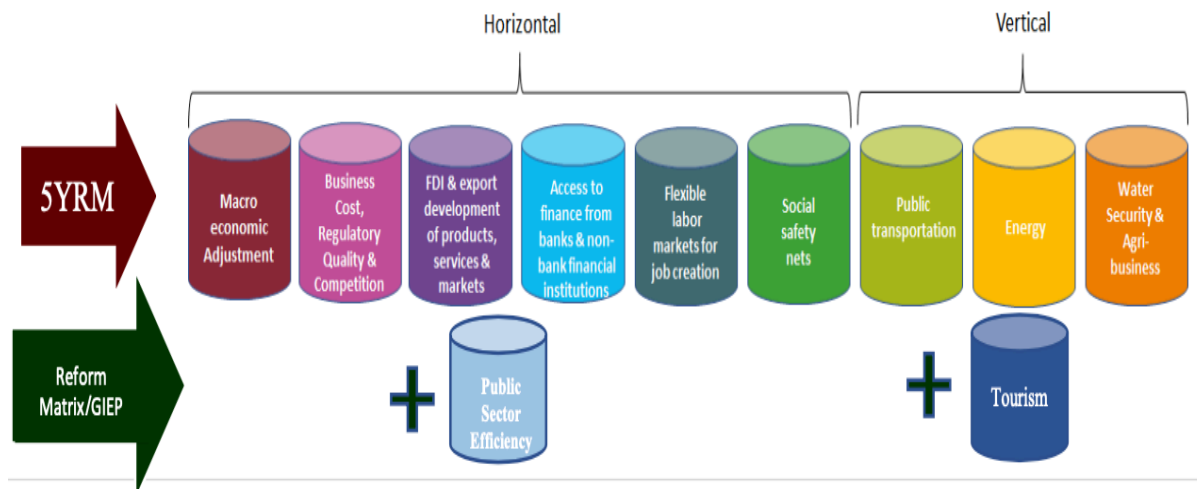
Horizontal

Vertical

5YRM

Macro economic Adjustment

Business Cost, Regulatory Quality & Competition

FDI & export development of products, services & markets

Access to finance from banks & non-bank financial institutions

Flexible labor markets for job creation

Social safety nets

Public transportation

Energy

Water Security & Agri-business

Reform Matrix/GIEP

+

Public Sector Efficiency

+

Tourism